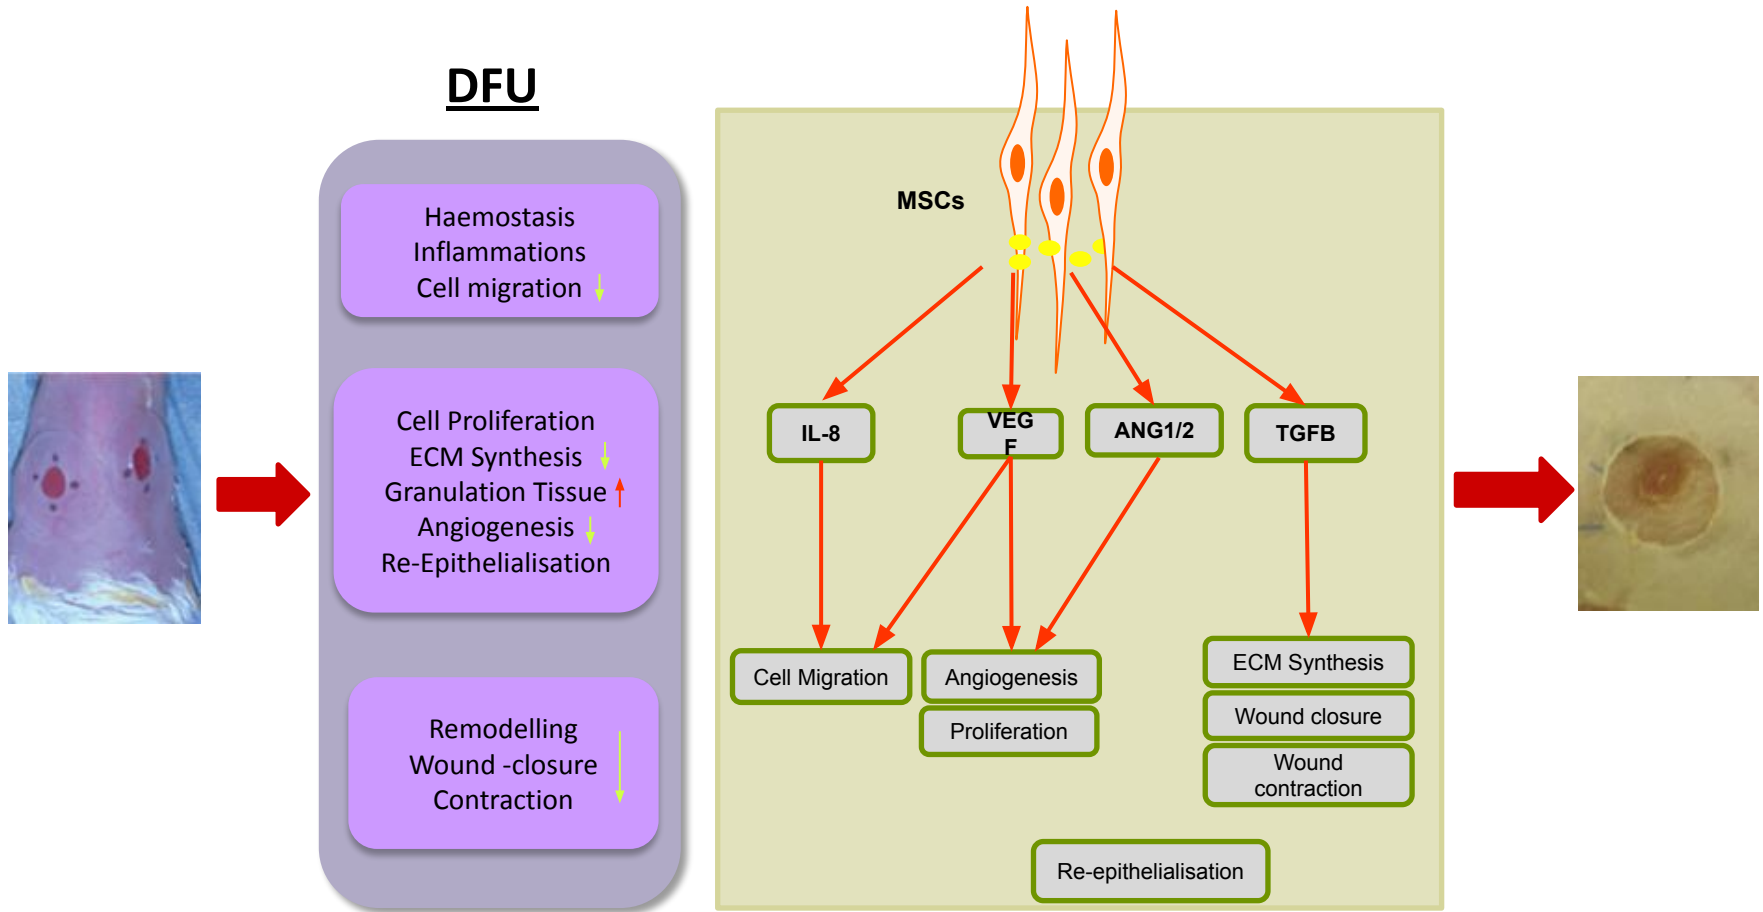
DFU

Haemostasis
Inflammations
Cell migration

Cell Proliferation
ECM Synthesis
Granulation Tissue
Angiogenesis
Re-Epithelialisation

Remodelling
Wound -closure
Contraction

MSCs

IL-8

VEG F

ANG1/2

TGFB

Cell Migration

Angiogenesis

Proliferation

ECM Synthesis

Wound closure

Wound contraction

Re-epithelialisation